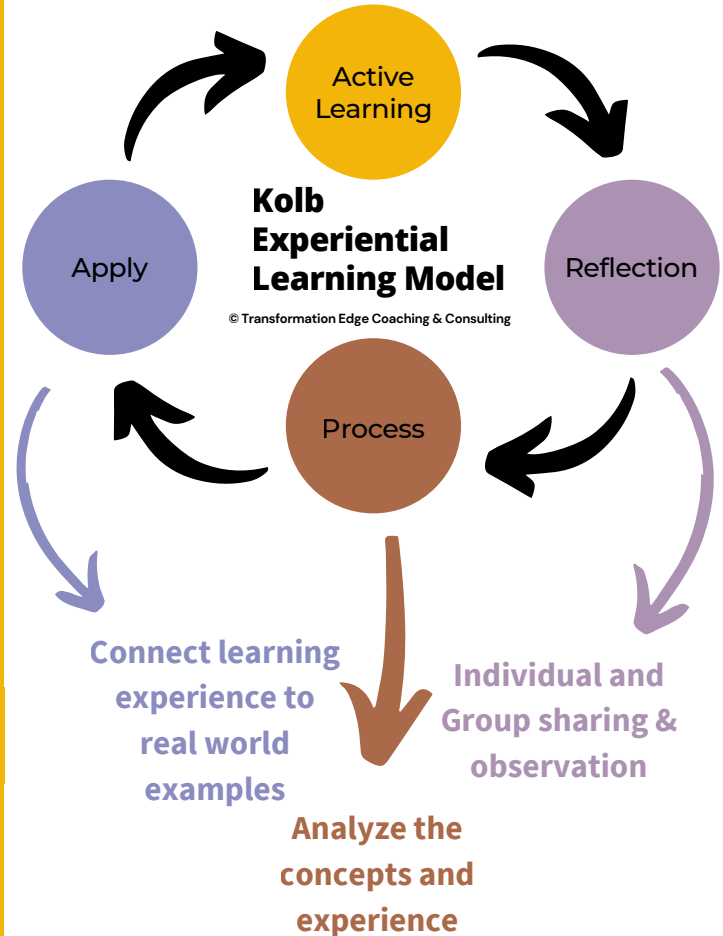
Active Learning

Kolb Experiential Learning Model

© Transformation Edge Coaching & Consulting

Apply

Reflection

Process

Connect learning experience to real world examples

Individual and Group sharing & observation

Analyze the concepts and experience